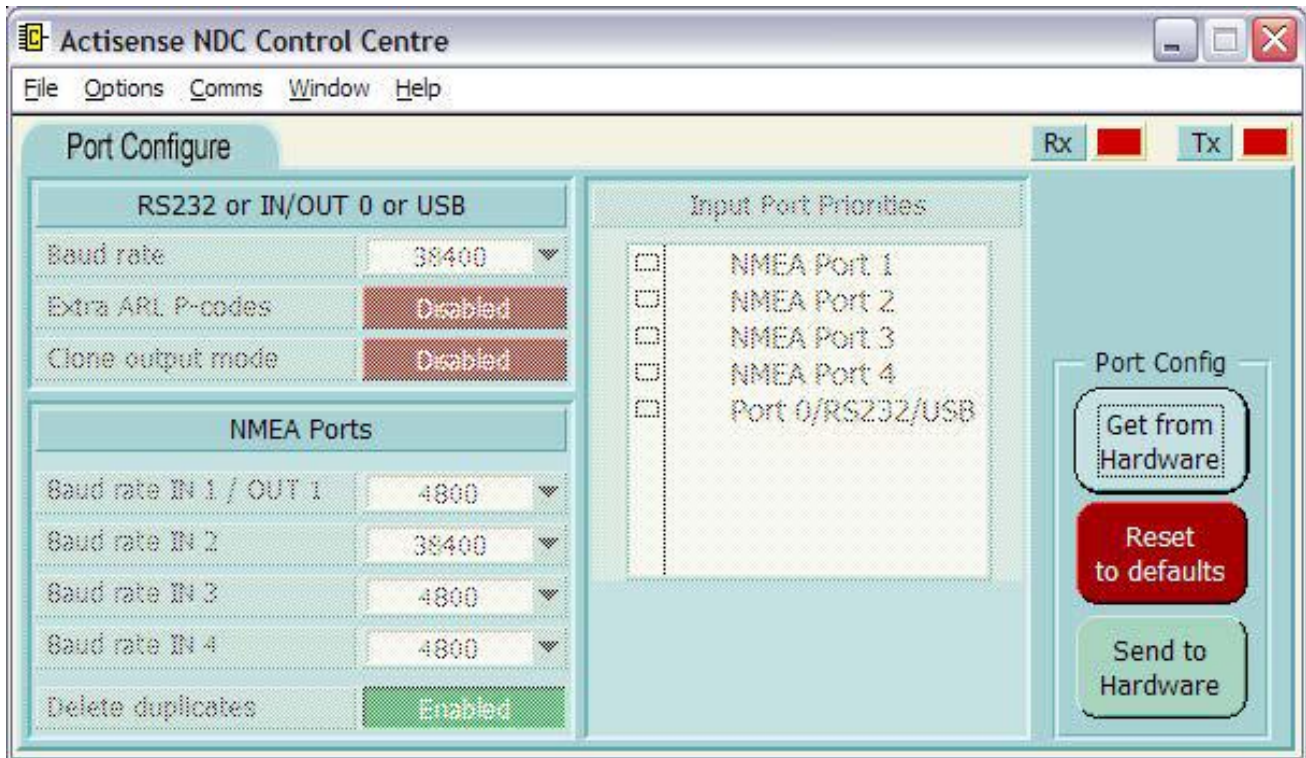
Actisense NDC Control Centre

File Options Comms Window Help

Port Configure

Rx Tx

RS232 or IN/OUT 0 or USB

| Baud rate | 38400 |
|---|---|
| Extra ARL P-codes | Disabled |
| Clone output mode | Disabled |

NMEA Ports

| Baud rate IN 1 / OUT 1 | 4800 |
|---|---|
| Baud rate IN 2 | 38400 |
| Baud rate IN 3 | 4800 |
| Baud rate IN 4 | 4800 |
| Delete duplicates | Enabled |

Input Port Priorities

NMEA Port 1
NMEA Port 2
NMEA Port 3
NMEA Port 4
Port 0/RS232/USB

Port Config

Get from Hardware

Reset to defaults

Send to Hardware